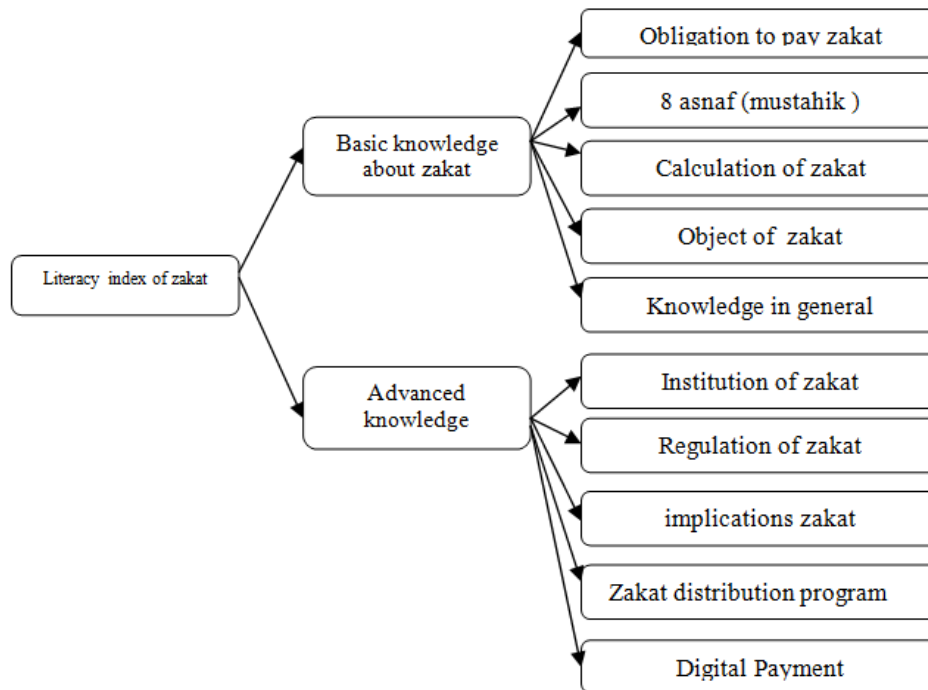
Literacy index of zakat

Basic knowledge about zakat

Obligation to pay zakat

8 asnaf (mustahik )

Calculation of zakat

Object of zakat

Knowledge in general

Advanced knowledge

Institution of zakat

Regulation of zakat

implications zakat

Zakat distribution program

Digital Payment